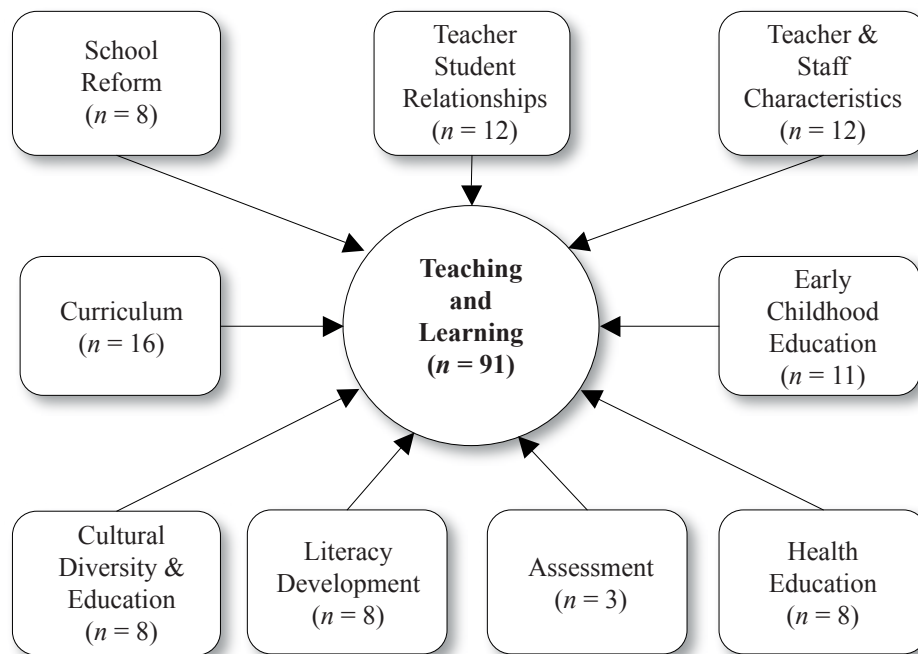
School Reform ($n = 8$)

Teacher Student Relationships ($n = 12$)

Teacher & Staff Characteristics ($n = 12$)

Curriculum ($n = 16$)

**Teaching and Learning ($n = 91$)**

Early Childhood Education ($n = 11$)

Cultural Diversity & Education ($n = 8$)

Literacy Development ($n = 8$)

Assessment ($n = 3$)

Health Education ($n = 8$)